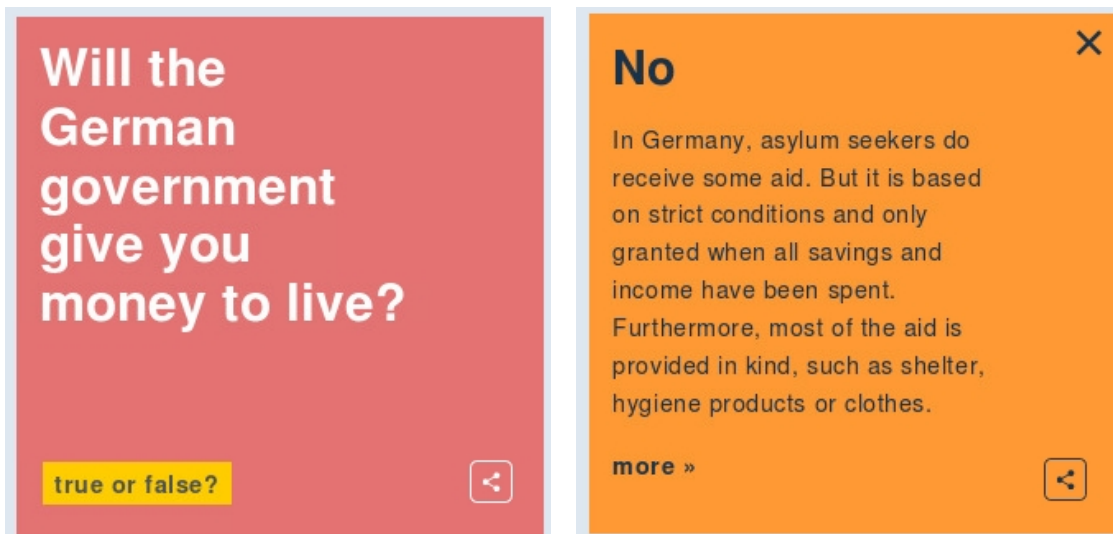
Will the German government give you money to live?

true or false?

No

In Germany, asylum seekers do receive some aid. But it is based on strict conditions and only granted when all savings and income have been spent. Furthermore, most of the aid is provided in kind, such as shelter, hygiene products or clothes.

more »